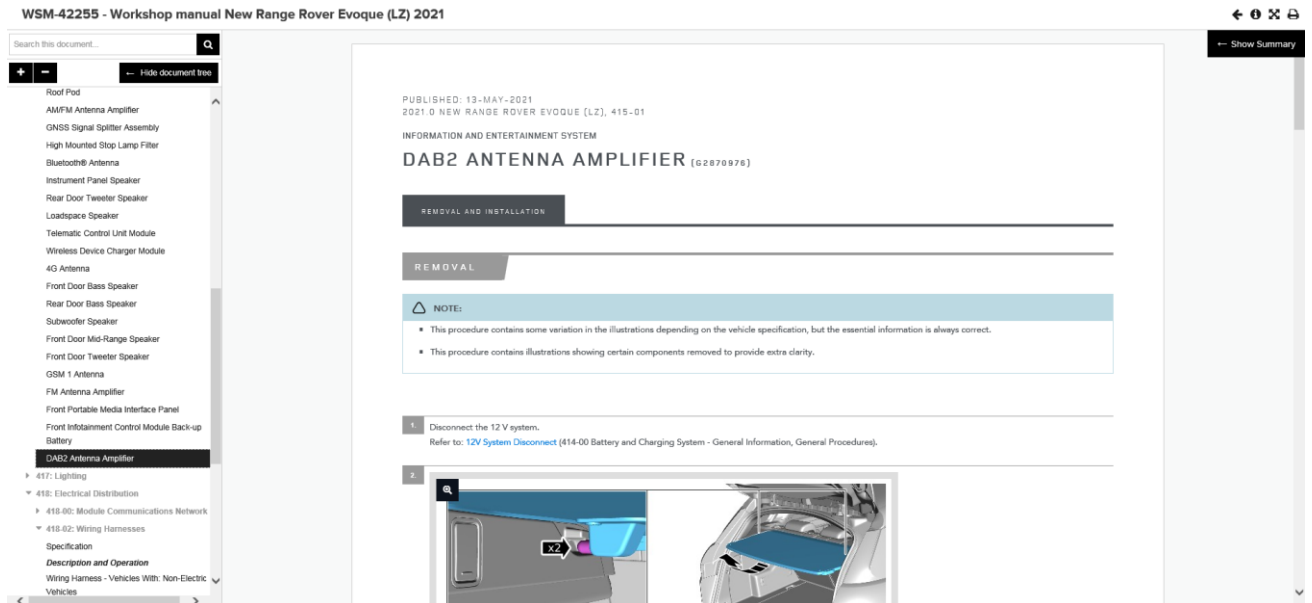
WSM-42255 - Workshop manual New Range Rover Evoque (LZ) 2021

Search this document...

+ −

← Hide document tree

← Show Summary

Roof Pod
AM/FM Antenna Amplifier
GNSS Signal Splitter Assembly
High Mounted Stop Lamp Filter
Bluetooth® Antenna
Instrument Panel Speaker
Rear Door Tweeter Speaker
Loadspace Speaker
Telematic Control Unit Module
Wireless Device Charger Module
4G Antenna
Front Door Bass Speaker
Rear Door Bass Speaker
Subwoofer Speaker
Front Door Mid-Range Speaker
Front Door Tweeter Speaker
GSM 1 Antenna
FM Antenna Amplifier
Front Portable Media Interface Panel
Front Infotainment Control Module Back-up Battery
DAB2 Antenna Amplifier
417: Lighting
418: Electrical Distribution
418-00: Module Communications Network
418-02: Wiring Harnesses
Specification
Description and Operation
Wiring Harness - Vehicles With: Non-Electric Vehicles

PUBLISHED: 13-MAY-2021
2021.0 NEW RANGE ROVER EVOQUE (LZ), 415-01

INFORMATION AND ENTERTAINMENT SYSTEM

DAB2 ANTENNA AMPLIFIER (G2870976)

REMOVAL AND INSTALLATION

REMOVAL

NOTE:

▪ This procedure contains some variation in the illustrations depending on the vehicle specification, but the essential information is always correct.

▪ This procedure contains illustrations showing certain components removed to provide extra clarity.

1. Disconnect the 12 V system.
Refer to: 12V System Disconnect (414-00 Battery and Charging System - General Information, General Procedures).

2.

x2